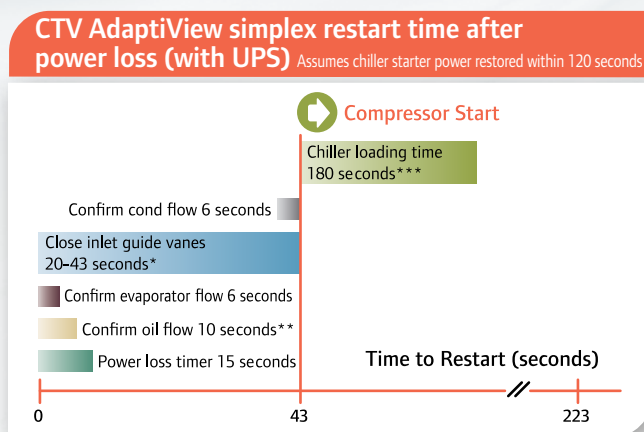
CTV AdaptiView simplex restart time after power loss (with UPS) Assumes chiller starter power restored within 120 seconds

Compressor Start

Chiller loading time 180 seconds***

Confirm cond flow 6 seconds

Close inlet guide vanes 20–43 seconds*

Confirm evaporator flow 6 seconds

Confirm oil flow 10 seconds**

Power loss timer 15 seconds

Time to Restart (seconds)

0

43

223